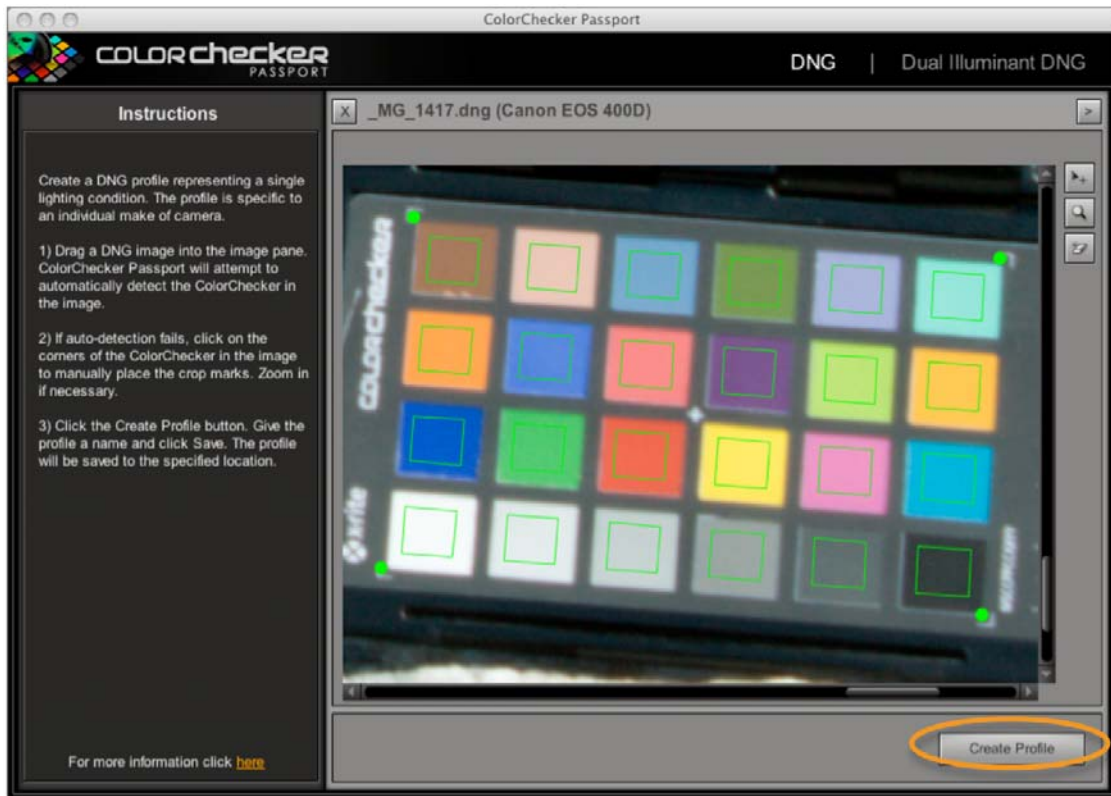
ColorChecker Passport

COLORCHECKER PASSPORT

DNG | Dual Illuminant DNG

Instructions

X _MG_1417.dng (Canon EOS 400D)

>

Create a DNG profile representing a single lighting condition. The profile is specific to an individual make of camera.

1) Drag a DNG image into the image pane. ColorChecker Passport will attempt to automatically detect the ColorChecker in the image.

2) If auto-detection fails, click on the corners of the ColorChecker in the image to manually place the crop marks. Zoom in if necessary.

3) Click the Create Profile button. Give the profile a name and click Save. The profile will be saved to the specified location.

colorchecker

x-rite

For more information click here

Create Profile